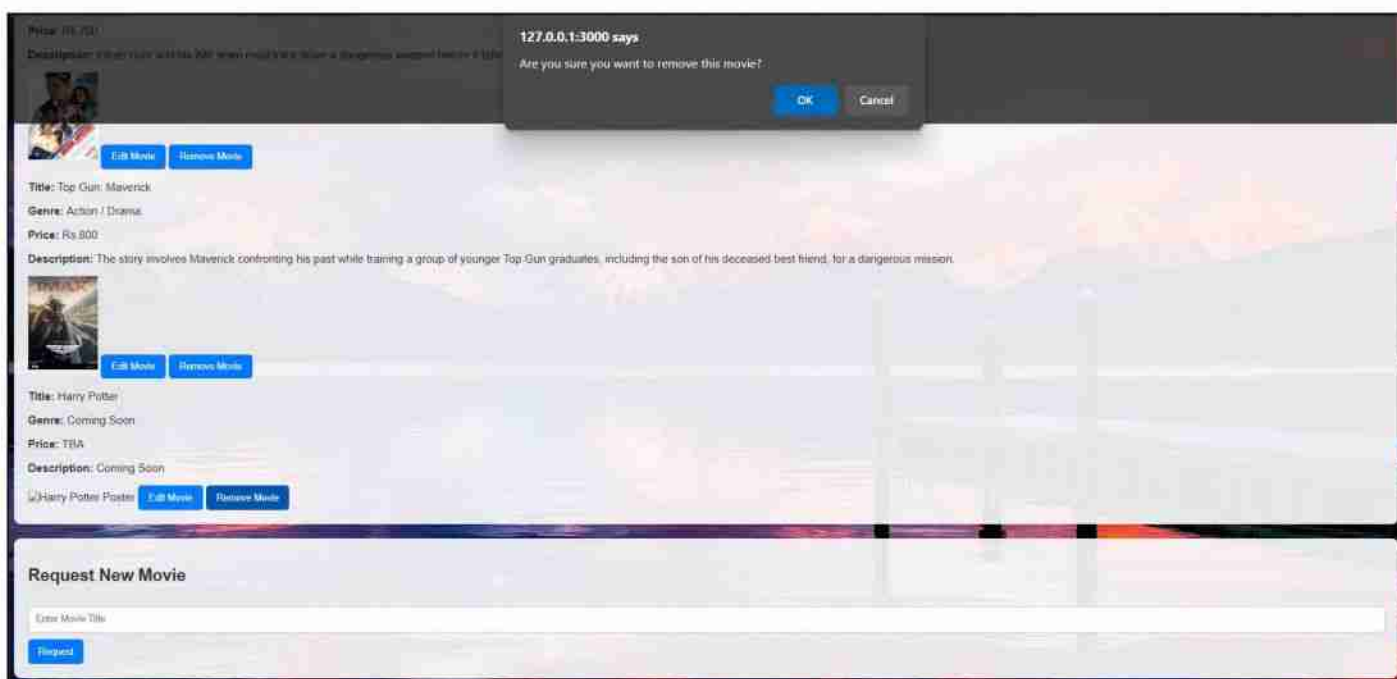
Price: Rs.700

Description: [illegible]

127.0.0.1:3000 says

Are you sure you want to remove this movie?

OK

Cancel

Edit Movie Remove Movie

Title: Top Gun: Maverick

Genre: Action / Drama

Price: Rs.800

Description: The story involves Maverick confronting his past while training a group of younger Top Gun graduates, including the son of his deceased best friend, for a dangerous mission.

Edit Movie Remove Movie

Title: Harry Potter

Genre: Coming Soon

Price: TBA

Description: Coming Soon

Harry Potter Poster Edit Movie Remove Movie

Request New Movie

Enter Movie Title

Request